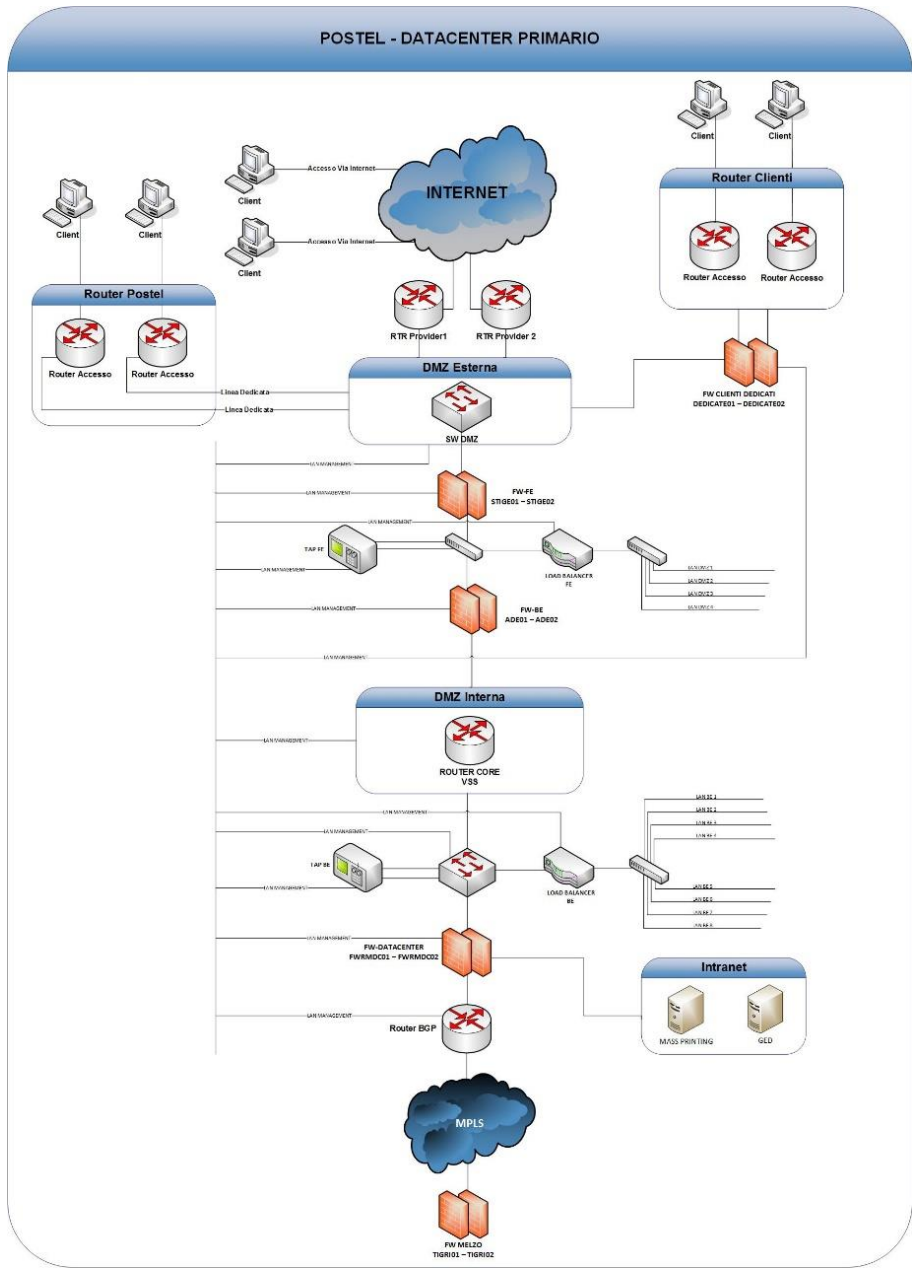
POSTEL - DATACENTER PRIMARIO

Client

Client

Router Clienti

Router Accesso

Router Accesso

Client

Accesso Via Internet

INTERNET

Client

Accesso Via Internet

Client

Client

Router Postel

Router Accesso

Router Accesso

RTR Provider1

RTR Provider 2

DMZ Esterna

FW CLIENTI DEDICATI
DEDICATE01 – DEDICATE02

Linea Dedicata

Linea Dedicata

SW DMZ

LAN MANAGEMENT

LAN MANAGEMENT

FW-FE
STIGE01 – STIGE02

LAN MANAGEMENT

TAP FE

LOAD BALANCER FE

LAN MANAGEMENT

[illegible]

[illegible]

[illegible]

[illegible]

LAN MANAGEMENT

FW-BE
ADE01 – ADE02

LAN MANAGEMENT

DMZ Interna

LAN MANAGEMENT

ROUTER CORE
VSS

LAN MANAGEMENT

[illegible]

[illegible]

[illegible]

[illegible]

LAN MANAGEMENT

TAP BE

LAN MANAGEMENT

LOAD BALANCER BE

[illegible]

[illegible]

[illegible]

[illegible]

LAN MANAGEMENT

FW-DATACENTER
FWRMDC01 – FWRMDC02

Intranet

LAN MANAGEMENT

Router BGP

MASS PRINTING

GED

MPLS

FW MELZO
TIGRI01 – TIGRI02